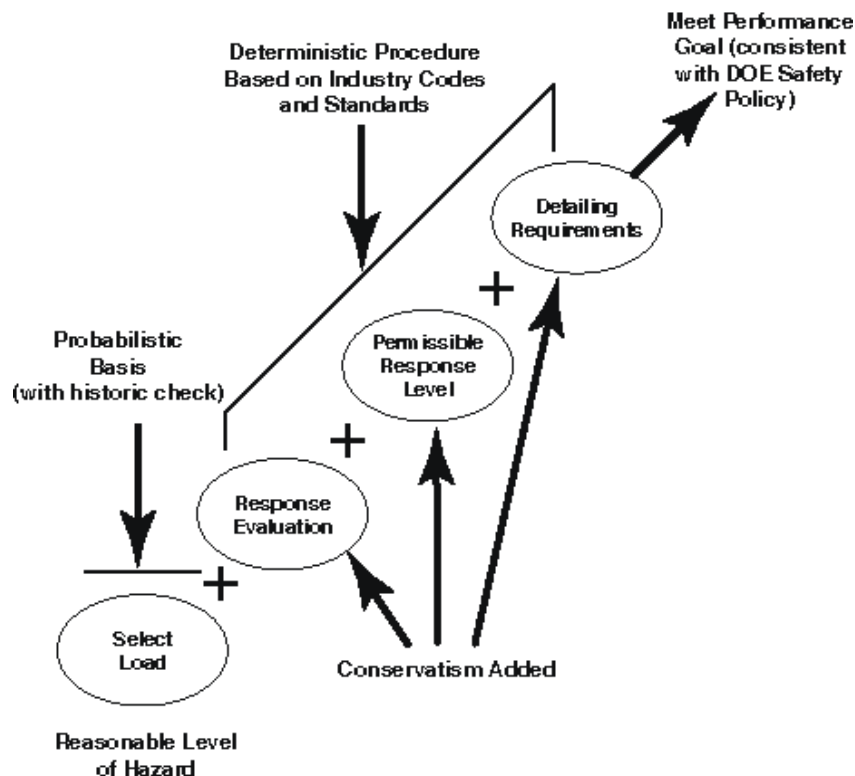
Meet Performance Goal (consistent with DOE Safety Policy)

Deterministic Procedure Based on Industry Codes and Standards

Detailing Requirements

+

Permissible Response Level

Probabilistic Basis (with historic check)

+

Response Evaluation

+

Select Load

Conservatism Added

Reasonable Level of Hazard